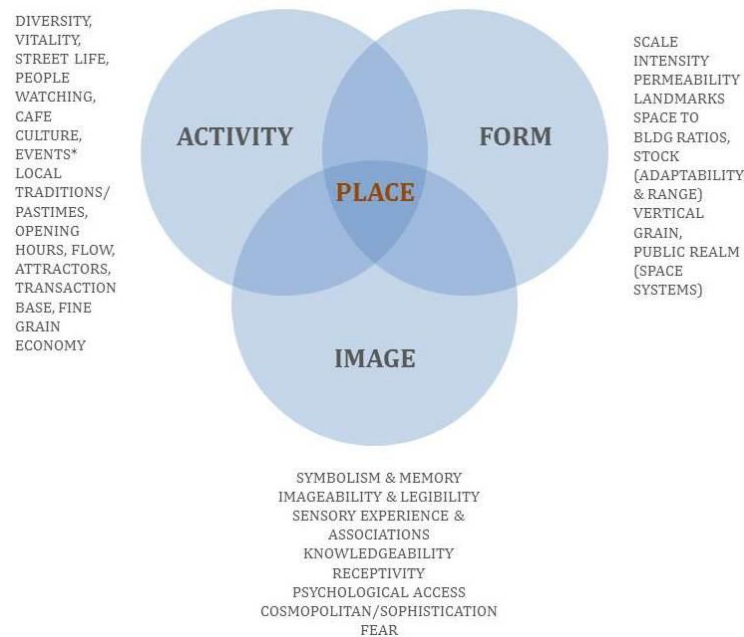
DIVERSITY, VITALITY, STREET LIFE, PEOPLE WATCHING, CAFE CULTURE, EVENTS* LOCAL TRADITIONS/ PASTIMES, OPENING HOURS, FLOW, ATTRACTORS, TRANSACTION BASE, FINE GRAIN ECONOMY

ACTIVITY

FORM

PLACE

IMAGE

SCALE
INTENSITY
PERMEABILITY
LANDMARKS
SPACE TO BLDG RATIOS,
STOCK (ADAPTABILITY & RANGE)
VERTICAL GRAIN,
PUBLIC REALM (SPACE SYSTEMS)

SYMBOLISM & MEMORY
IMAGEABILITY & LEGIBILITY
SENSORY EXPERIENCE & ASSOCIATIONS
KNOWLEDGEABILITY
RECEPTIVITY
PSYCHOLOGICAL ACCESS
COSMOPOLITAN/SOPHISTICATION
FEAR